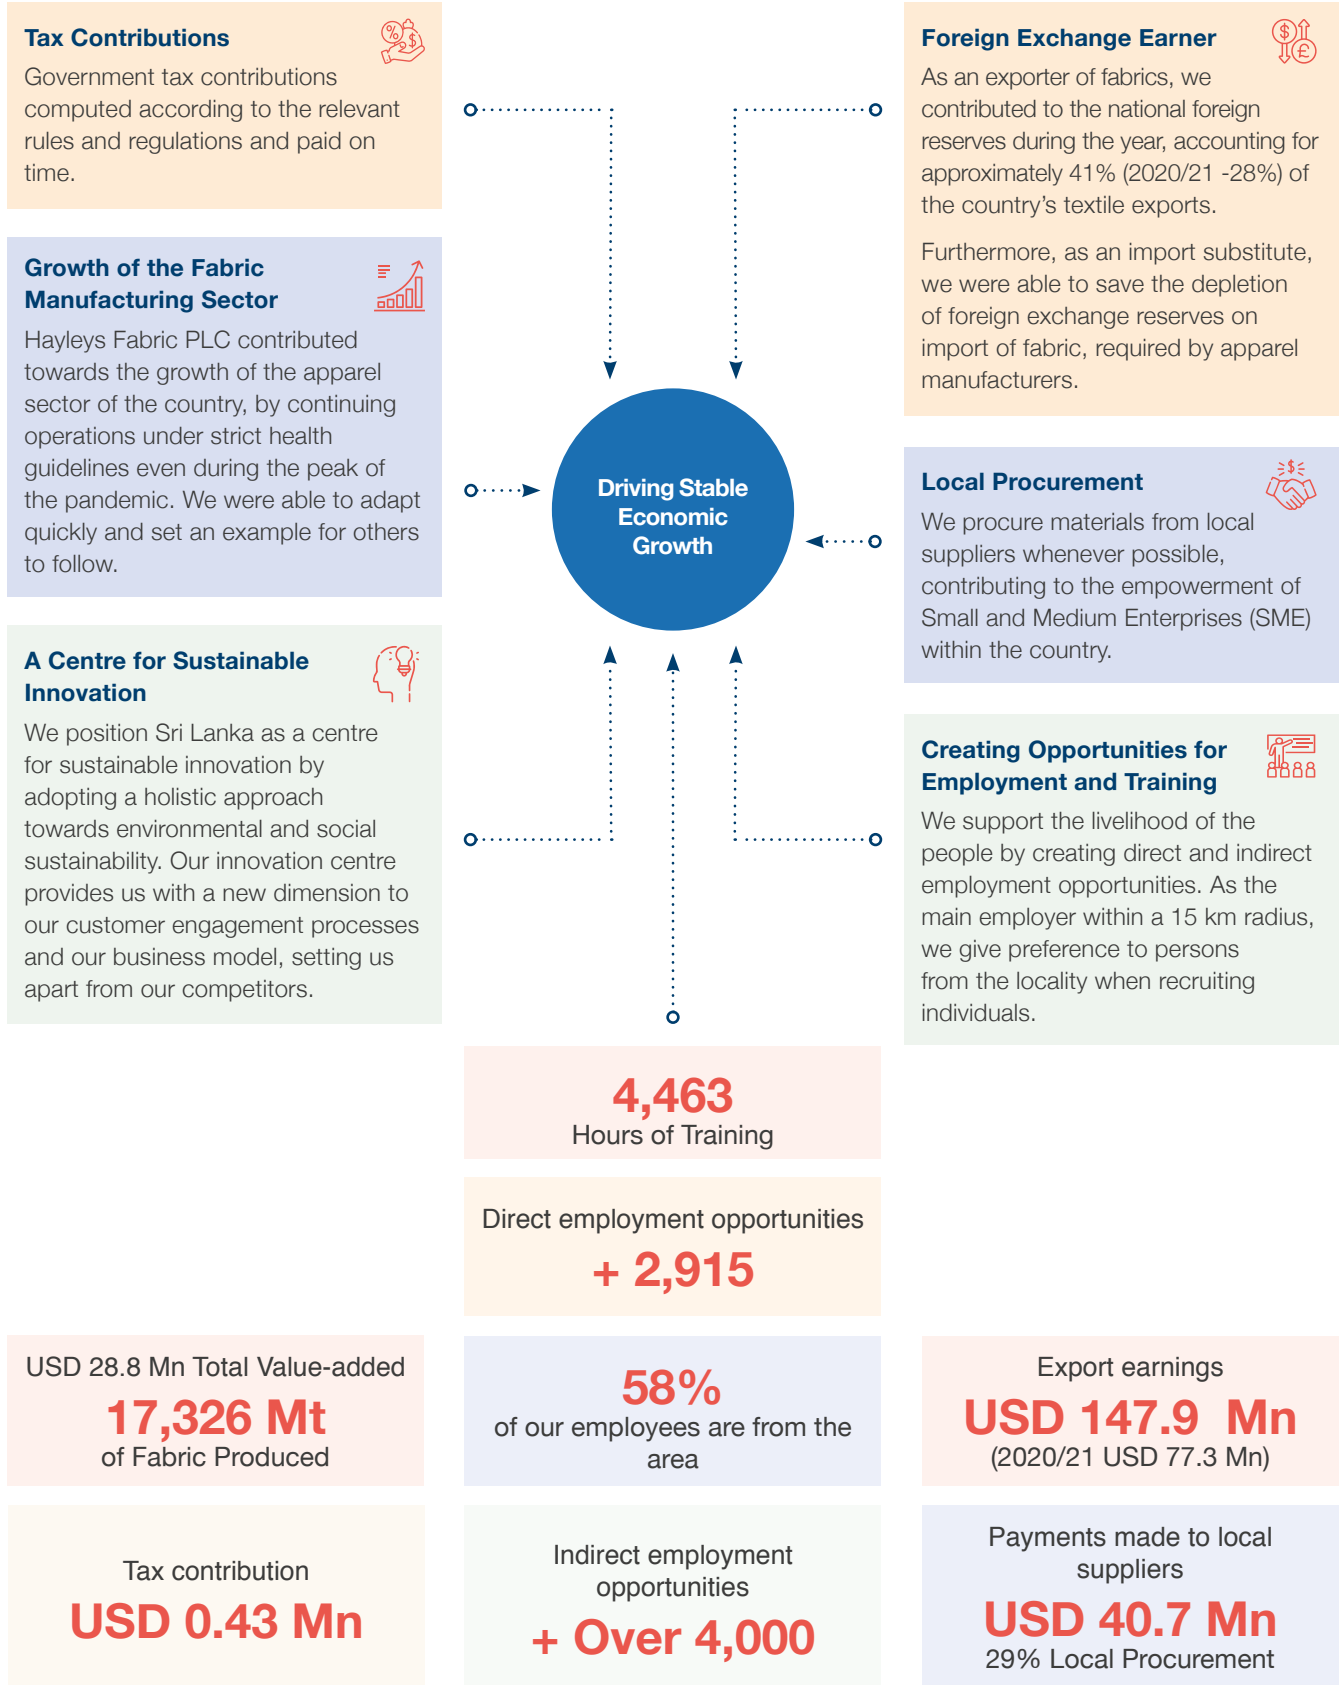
Tax Contributions

Government tax contributions computed according to the relevant rules and regulations and paid on time.

Growth of the Fabric Manufacturing Sector

Hayleys Fabric PLC contributed towards the growth of the apparel sector of the country, by continuing operations under strict health guidelines even during the peak of the pandemic. We were able to adapt quickly and set an example for others to follow.

A Centre for Sustainable Innovation

We position Sri Lanka as a centre for sustainable innovation by adopting a holistic approach towards environmental and social sustainability. Our innovation centre provides us with a new dimension to our customer engagement processes and our business model, setting us apart from our competitors.

Driving Stable Economic Growth

Foreign Exchange Earner

As an exporter of fabrics, we contributed to the national foreign reserves during the year, accounting for approximately 41% (2020/21 -28%) of the country's textile exports.

Furthermore, as an import substitute, we were able to save the depletion of foreign exchange reserves on import of fabric, required by apparel manufacturers.

Local Procurement

We procure materials from local suppliers whenever possible, contributing to the empowerment of Small and Medium Enterprises (SME) within the country.

Creating Opportunities for Employment and Training

We support the livelihood of the people by creating direct and indirect employment opportunities. As the main employer within a 15 km radius, we give preference to persons from the locality when recruiting individuals.

4,463
Hours of Training

Direct employment opportunities
+ 2,915

USD 28.8 Mn Total Value-added
17,326 Mt
of Fabric Produced

58%
of our employees are from the area

Export earnings
USD 147.9 Mn
(2020/21 USD 77.3 Mn)

Tax contribution
USD 0.43 Mn

Indirect employment opportunities
+ Over 4,000

Payments made to local suppliers
USD 40.7 Mn
29% Local Procurement